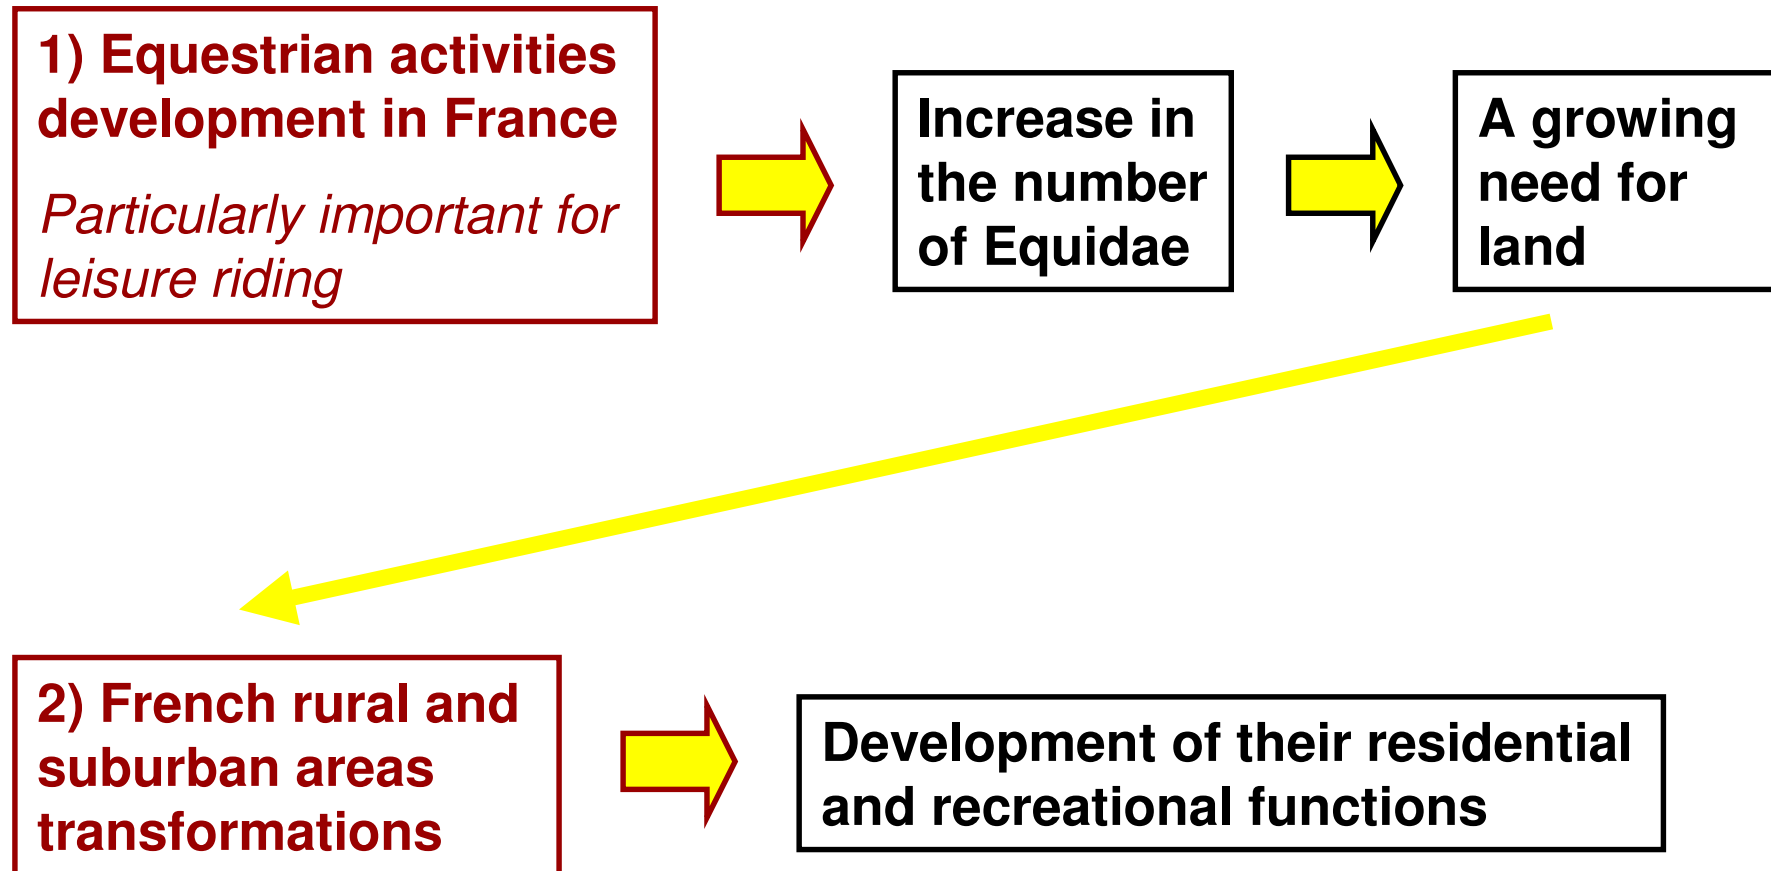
1) Equestrian activities development in France

Particularly important for leisure riding

Increase in the number of Equidae

A growing need for land

2) French rural and suburban areas transformations

Development of their residential and recreational functions